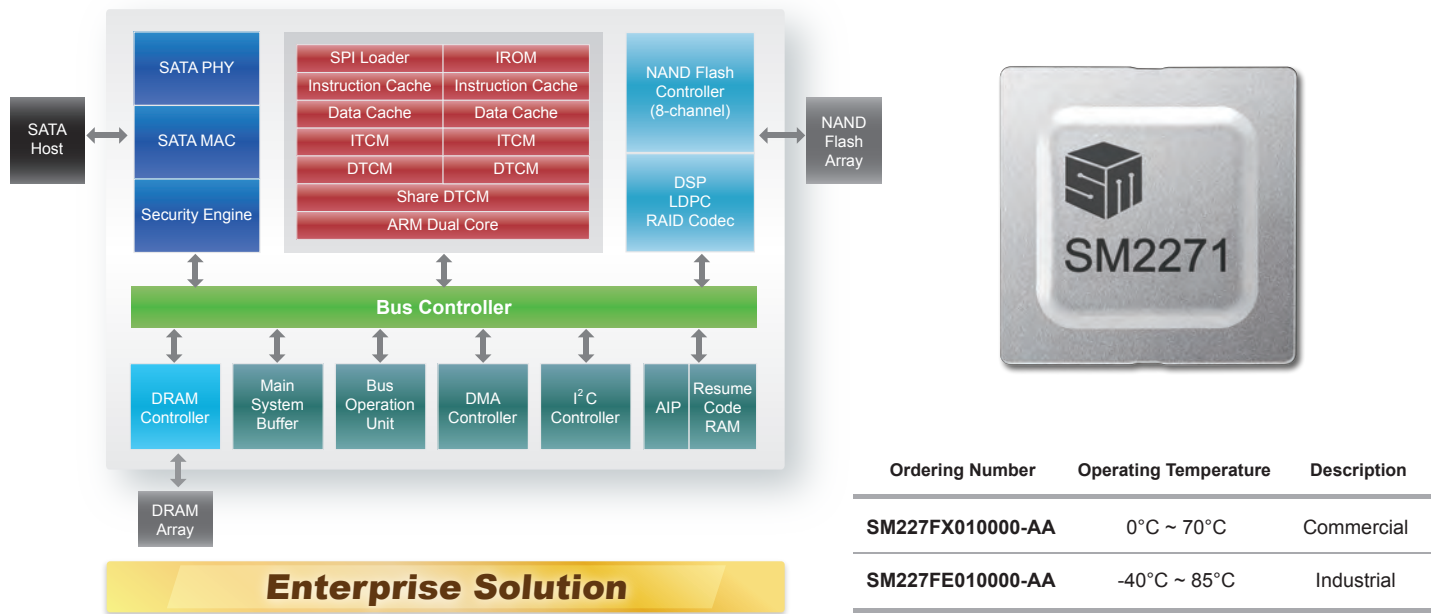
SATA Host

SATA PHY

SATA MAC

Security Engine

SPI Loader | IROM
Instruction Cache | Instruction Cache
Data Cache | Data Cache
ITCM | ITCM
DTCM | DTCM
Share DTCM
ARM Dual Core

NAND Flash Controller (8-channel)

DSP LDPC RAID Codec

NAND Flash Array

Bus Controller

DRAM Controller

Main System Buffer

Bus Operation Unit

DMA Controller

$I^2C$ Controller

AIP

Resume Code RAM

DRAM Array

Enterprise Solution

SM2271

| Ordering Number | Operating Temperature | Description |
|---|---|---|
| SM227FX010000-AA | 0°C ~ 70°C | Commercial |
| SM227FE010000-AA | -40°C ~ 85°C | Industrial |